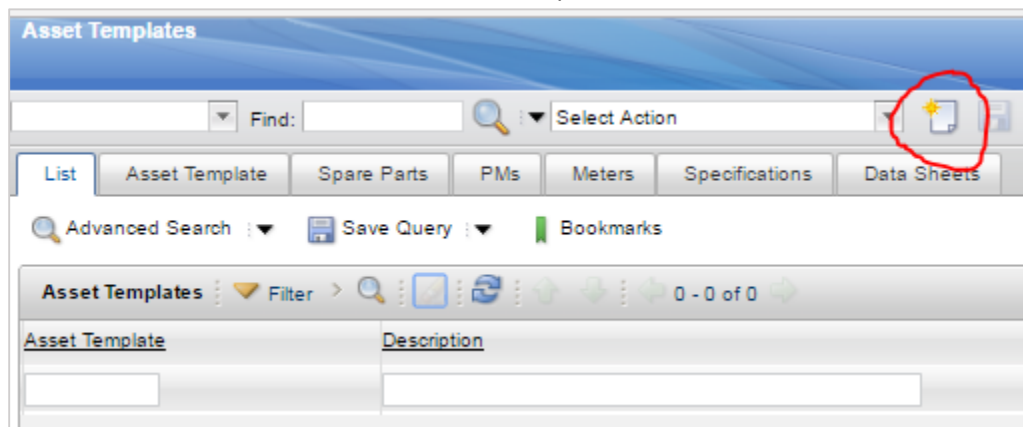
Asset Templates

Find: Select Action

List | Asset Template | Spare Parts | PMs | Meters | Specifications | Data Sheets

Advanced Search Save Query Bookmarks

Asset Templates Filter 0 - 0 of 0

| Asset Template | Description |
|---|---|
| | |